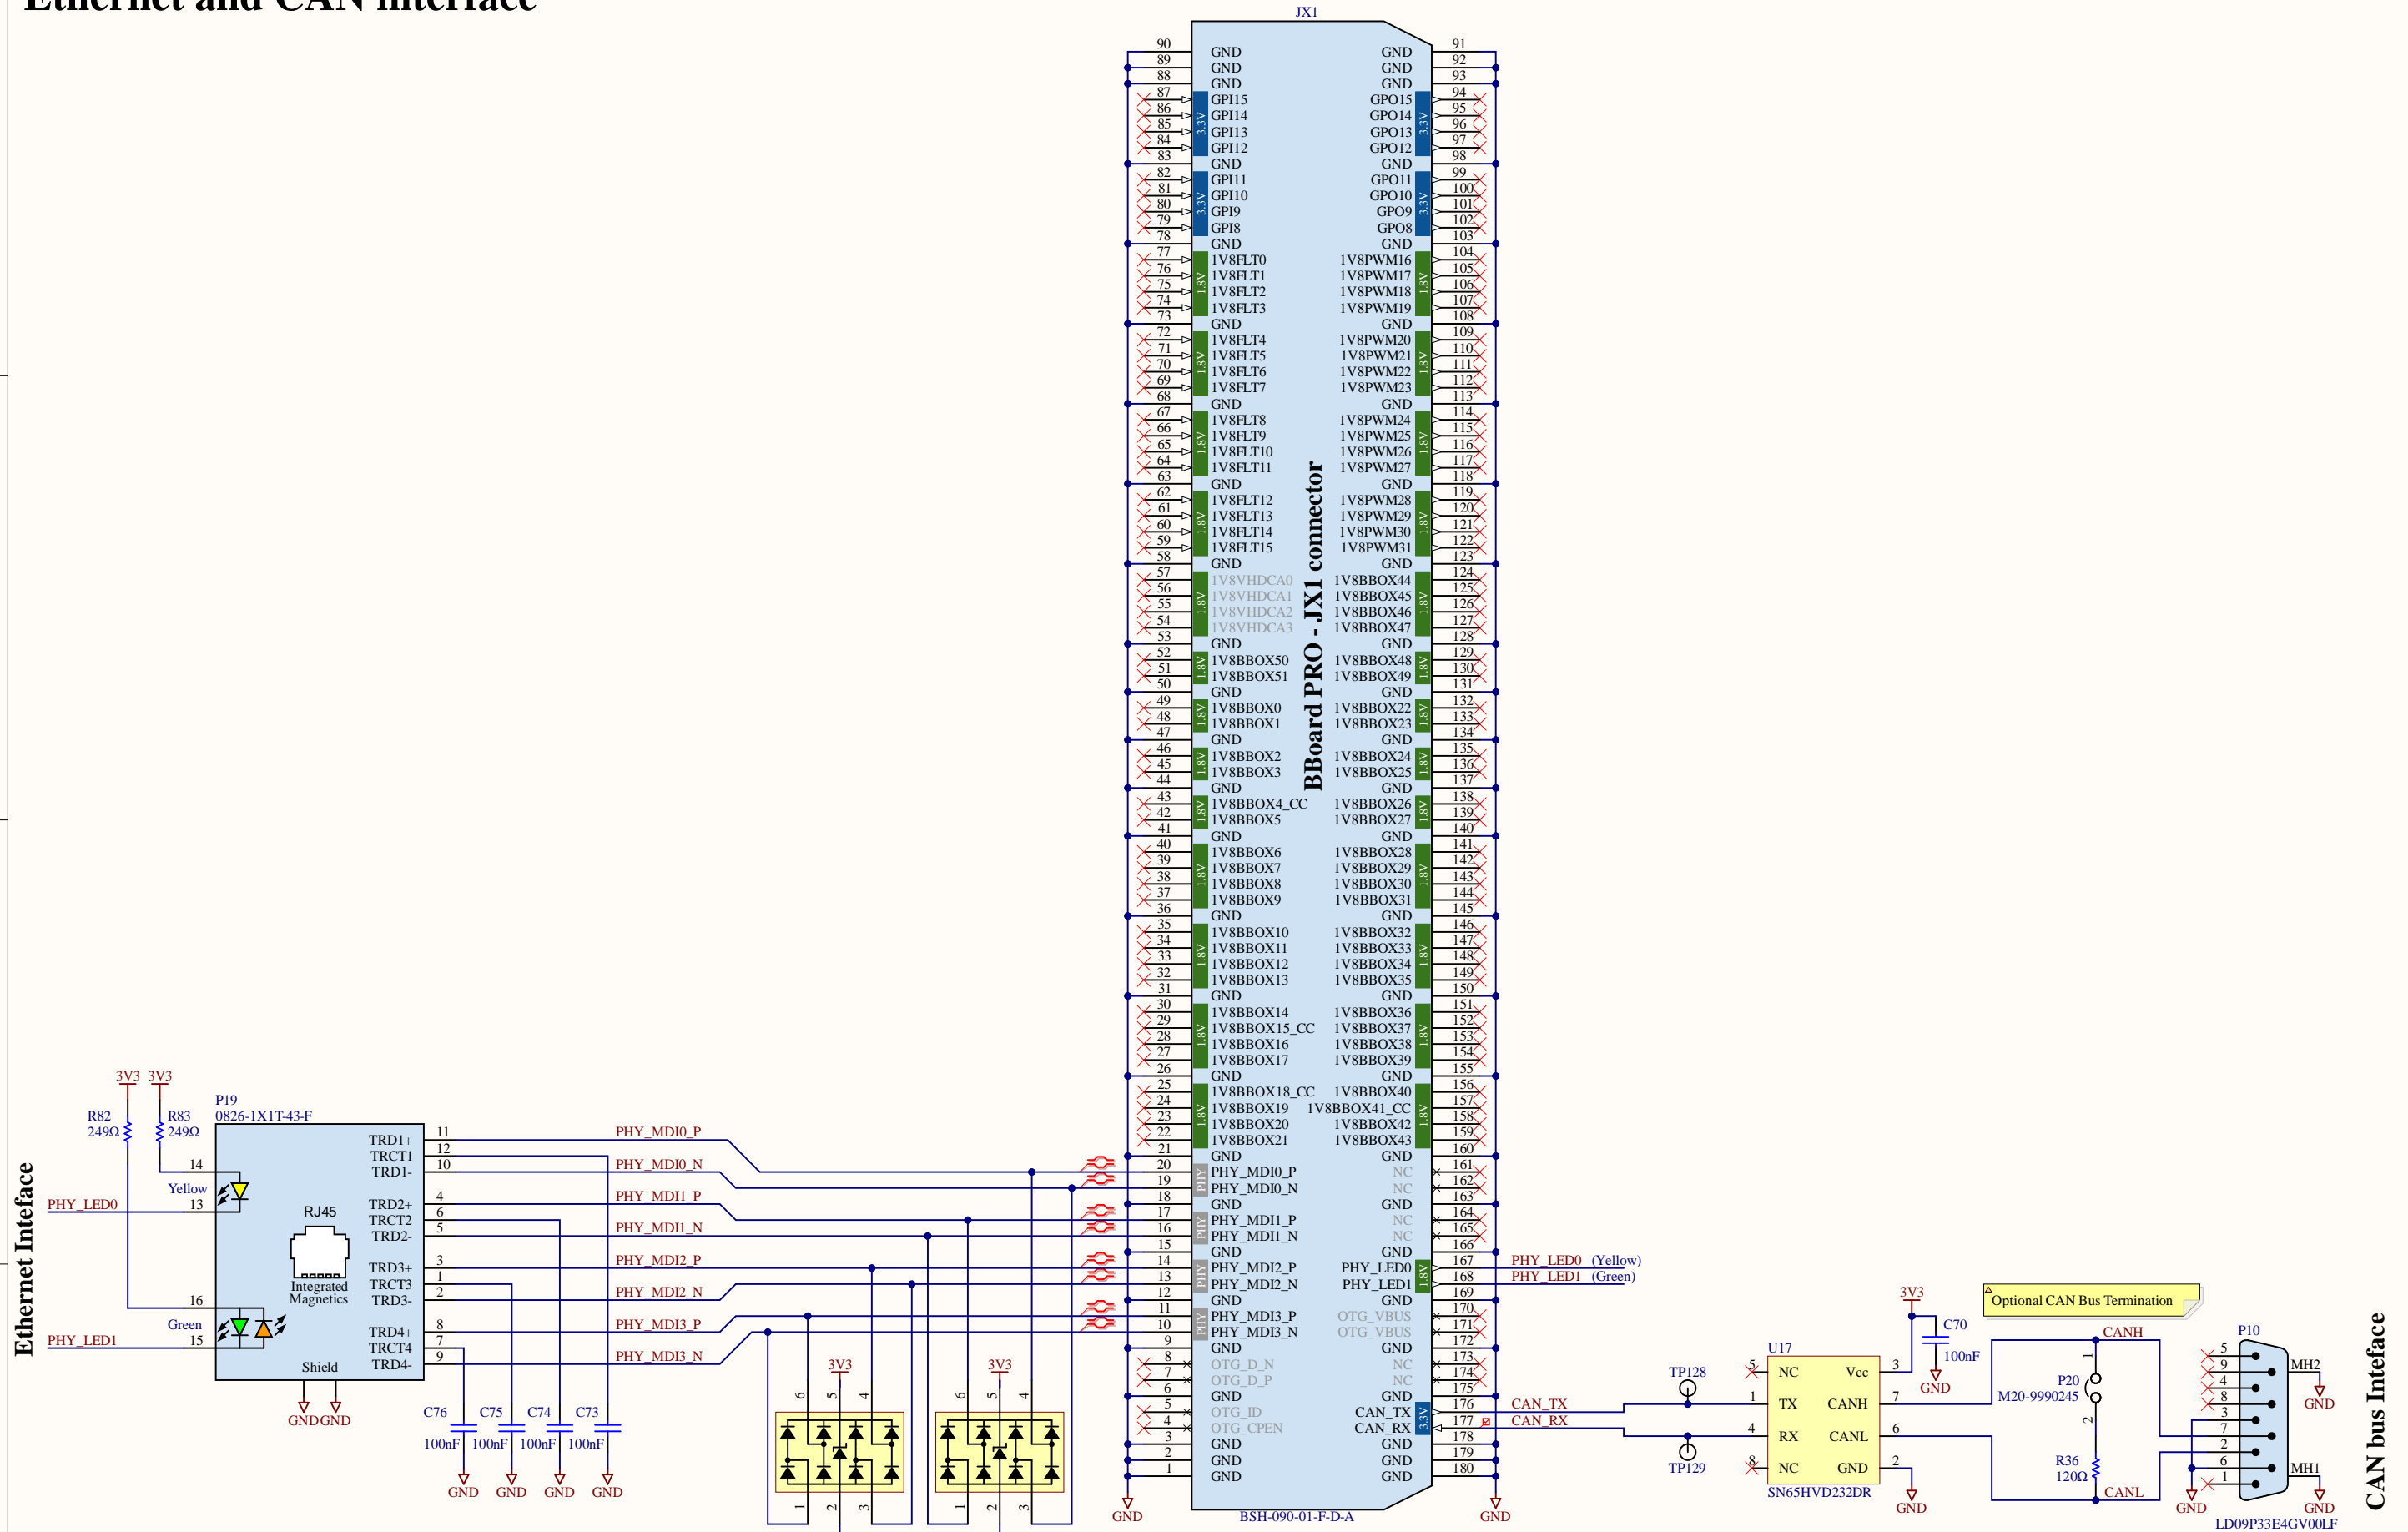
Ethernet and CAN interface

JX1

BBoard PRO - JX1 connector

| 90 | GND | GND | 91 |
|---|---|---|---|
| 89 | GND | GND | 92 |
| 88 | GND | GND | 93 |
| 87 | GPI15 | GPO15 | 94 |
| 86 | GPI14 | GPO14 | 95 |
| 85 | GPI13 | GPO13 | 96 |
| 84 | GPI12 | GPO12 | 97 |
| 83 | GND | GND | 98 |
| 82 | GPI11 | GPO11 | 99 |
| 81 | GPI10 | GPO10 | 100 |
| 80 | GPI9 | GPO9 | 101 |
| 79 | GPI8 | GPO8 | 102 |
| 78 | GND | GND | 103 |
| 77 | 1V8FLT0 | 1V8PWM16 | 104 |
| 76 | 1V8FLT1 | 1V8PWM17 | 105 |
| 75 | 1V8FLT2 | 1V8PWM18 | 106 |
| 74 | 1V8FLT3 | 1V8PWM19 | 107 |
| 73 | GND | GND | 108 |
| 72 | 1V8FLT4 | 1V8PWM20 | 109 |
| 71 | 1V8FLT5 | 1V8PWM21 | 110 |
| 70 | 1V8FLT6 | 1V8PWM22 | 111 |
| 69 | 1V8FLT7 | 1V8PWM23 | 112 |
| 68 | GND | GND | 113 |
| 67 | 1V8FLT8 | 1V8PWM24 | 114 |
| 66 | 1V8FLT9 | 1V8PWM25 | 115 |
| 65 | 1V8FLT10 | 1V8PWM26 | 116 |
| 64 | 1V8FLT11 | 1V8PWM27 | 117 |
| 63 | GND | GND | 118 |
| 62 | 1V8FLT12 | 1V8PWM28 | 119 |
| 61 | 1V8FLT13 | 1V8PWM29 | 120 |
| 60 | 1V8FLT14 | 1V8PWM30 | 121 |
| 59 | 1V8FLT15 | 1V8PWM31 | 122 |
| 58 | GND | GND | 123 |
| 57 | 1V8VHDCA0 | 1V8BBOX44 | 124 |
| 56 | 1V8VHDCA1 | 1V8BBOX45 | 125 |
| 55 | 1V8VHDCA2 | 1V8BBOX46 | 126 |
| 54 | 1V8VHDCA3 | 1V8BBOX47 | 127 |
| 53 | GND | GND | 128 |
| 52 | 1V8BBOX50 | 1V8BBOX48 | 129 |
| 51 | 1V8BBOX51 | 1V8BBOX49 | 130 |
| 50 | GND | GND | 131 |
| 49 | 1V8BBOX0 | 1V8BBOX22 | 132 |
| 48 | 1V8BBOX1 | 1V8BBOX23 | 133 |
| 47 | GND | GND | 134 |
| 46 | 1V8BBOX2 | 1V8BBOX24 | 135 |
| 45 | 1V8BBOX3 | 1V8BBOX25 | 136 |
| 44 | GND | GND | 137 |
| 43 | 1V8BBOX4_CC | 1V8BBOX26 | 138 |
| 42 | 1V8BBOX5 | 1V8BBOX27 | 139 |
| 41 | GND | GND | 140 |
| 40 | 1V8BBOX6 | 1V8BBOX28 | 141 |
| 39 | 1V8BBOX7 | 1V8BBOX29 | 142 |
| 38 | 1V8BBOX8 | 1V8BBOX30 | 143 |
| 37 | 1V8BBOX9 | 1V8BBOX31 | 144 |
| 36 | GND | GND | 145 |
| 35 | 1V8BBOX10 | 1V8BBOX32 | 146 |
| 34 | 1V8BBOX11 | 1V8BBOX33 | 147 |
| 33 | 1V8BBOX12 | 1V8BBOX34 | 148 |
| 32 | 1V8BBOX13 | 1V8BBOX35 | 149 |
| 31 | GND | GND | 150 |
| 30 | 1V8BBOX14 | 1V8BBOX36 | 151 |
| 29 | 1V8BBOX15_CC | 1V8BBOX37 | 152 |
| 28 | 1V8BBOX16 | 1V8BBOX38 | 153 |
| 27 | 1V8BBOX17 | 1V8BBOX39 | 154 |
| 26 | GND | GND | 155 |
| 25 | 1V8BBOX18_CC | 1V8BBOX40 | 156 |
| 24 | 1V8BBOX19 | 1V8BBOX41_CC | 157 |
| 23 | 1V8BBOX20 | 1V8BBOX42 | 158 |
| 22 | 1V8BBOX21 | 1V8BBOX43 | 159 |
| 21 | GND | GND | 160 |
| 20 | PHY_MDI0_P | NC | 161 |
| 19 | PHY_MDI0_N | NC | 162 |
| 18 | GND | GND | 163 |
| 17 | PHY_MDI1_P | NC | 164 |
| 16 | PHY_MDI1_N | NC | 165 |
| 15 | GND | GND | 166 |
| 14 | PHY_MDI2_P | PHY_LED0 | 167 |
| 13 | PHY_MDI2_N | PHY_LED1 | 168 |
| 12 | GND | GND | 169 |
| 11 | PHY_MDI3_P | OTG_VBUS | 170 |
| 10 | PHY_MDI3_N | OTG_VBUS | 171 |
| 9 | GND | GND | 172 |
| 8 | OTG_D_N | NC | 173 |
| 7 | OTG_D_P | NC | 174 |
| 6 | GND | NC | 175 |
| 5 | OTG_ID | GND | 176 |
| 4 | OTG_CPEN | CAN_TX | 177 |
| 3 | GND | CAN_RX | 178 |
| 2 | GND | GND | 179 |
| 1 | GND | GND | 180 |

3.3V 3.3V 3.3V 3.3V 1.8V PHY 3.3V

BSH-090-01-F-D-A
GND GND

Ethernet Inteface

3V3 3V3
R82 249Ω R83 249Ω
P19
0826-1X1T-43-F
PHY_LED0 PHY_LED1
Yellow Green
14 13 16 15
RJ45
Integrated Magnetics
Shield
TRD1+ TRCT1 TRD1- TRD2+ TRCT2 TRD2- TRD3+ TRCT3 TRD3- TRD4+ TRCT4 TRD4-
11 12 10 4 6 5 3 1 2 8 7 9
GND GND
PHY_MDI0_P PHY_MDI0_N PHY_MDI1_P PHY_MDI1_N PHY_MDI2_P PHY_MDI2_N PHY_MDI3_P PHY_MDI3_N
C76 C75 C74 C73
100nF 100nF 100nF 100nF
GND GND GND GND
3V3 3V3
6 5 4 1 2 3 6 5 4 1 2 3

PHY_LED0 (Yellow)
PHY_LED1 (Green)
CAN_TX
CAN_RX

CAN bus Inteface

TP128 TP129
U17
SN65HVD232DR
NC TX RX NC Vcc CANH CANL GND
5 1 4 8 3 7 6 2
3V3
C70 100nF
GND GND
Optional CAN Bus Termination
CANH CANL
P20 M20-9990245
1 2
R36 120Ω
P10
5 9 4 8 3 7 2 6 1
MH2 MH1
GND GND GND
LD09P33E4GV00LF